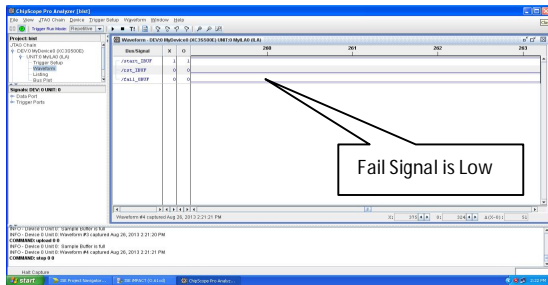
ChipScope Pro Analyzer [bist]

File View JTAG Chain Device Trigger Setup Waveform Window Help

Trigger Run Mode: Repetitive T!

Project: bist
JTAG Chain
DEV:0 MyDevice0 (XC3S500E)
UNIT:0 MyILA0 (ILA)
Trigger Setup
Waveform
Listing
Bus Plot

Signals: DEV:0 UNIT:0
Data Port
Trigger Ports

Waveform - DEV:0 MyDevice0 (XC3S500E) UNIT:0 MyILA0 (ILA)

| Bus/Signal | X | O |
|---|---|---|
| /start_IBUF | 1 | 1 |
| /crt_IBUF | 0 | 0 |
| /fail_OBUF | 0 | 0 |

260 261 262 263

Fail Signal is Low

Waveform #4 captured Aug 26, 2013 2:21:21 PM

X: 375 O: 324 Δ(X-O): 51

INFO - Device 0 Unit 0: Sample Buffer is full
INFO - Device 0 Unit 0: Waveform #3 captured Aug 26, 2013 2:21:20 PM
COMMAND: upload 0 0
INFO - Device 0 Unit 0: Sample Buffer is full
INFO - Device 0 Unit 0: Waveform #4 captured Aug 26, 2013 2:21:21 PM
COMMAND: stop 0 0

Halt Capture

start ISE Project Navigator... ISE iMPACT (O.61xd) ChipScope Pro Analy...